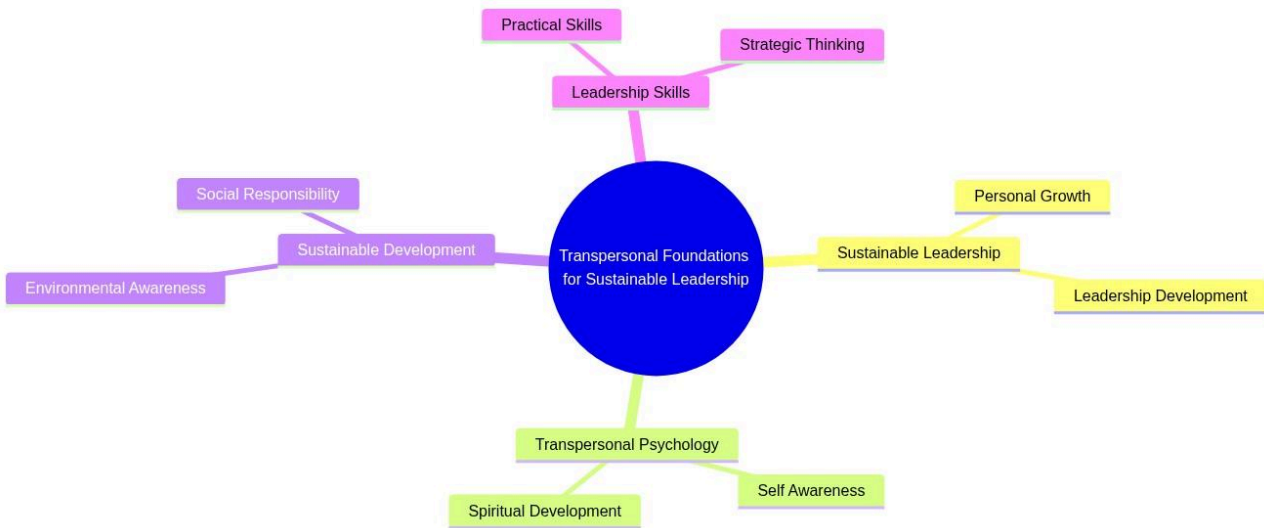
Practical Skills

Strategic Thinking

Leadership Skills

Social Responsibility

Sustainable Development

Environmental Awareness

Transpersonal Foundations for Sustainable Leadership

Personal Growth

Sustainable Leadership

Leadership Development

Transpersonal Psychology

Self Awareness

Spiritual Development